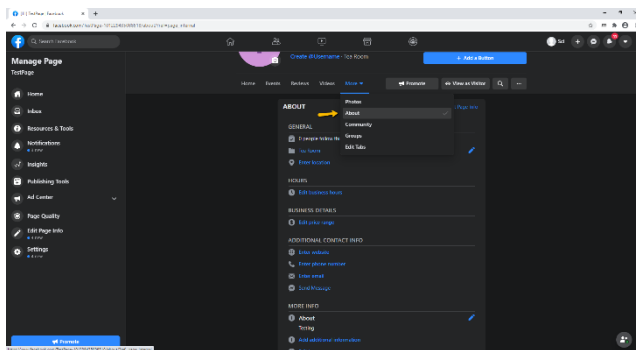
(1) TestPage | Facebook
facebook.com/TestPage-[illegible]
Search Facebook
Manage Page
TestPage
Home
Inbox
Resources & Tools
Notifications
Insights
Publishing Tools
Ad Center
Page Quality
Edit Page Info
Settings
Promote
Create @Username · Test Posts
+ Add a Button
Home Events Reviews Videos More
Promote
View as Visitor
Photos
About
Community
Groups
Edit Tabs
ABOUT
Page Info
GENERAL
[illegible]
Enter location
HOURS
Edit business hours
BUSINESS DETAILS
Edit price range
ADDITIONAL CONTACT INFO
Enter website
Enter phone number
Enter email
Send Message
MORE INFO
About
Testing
Add additional information